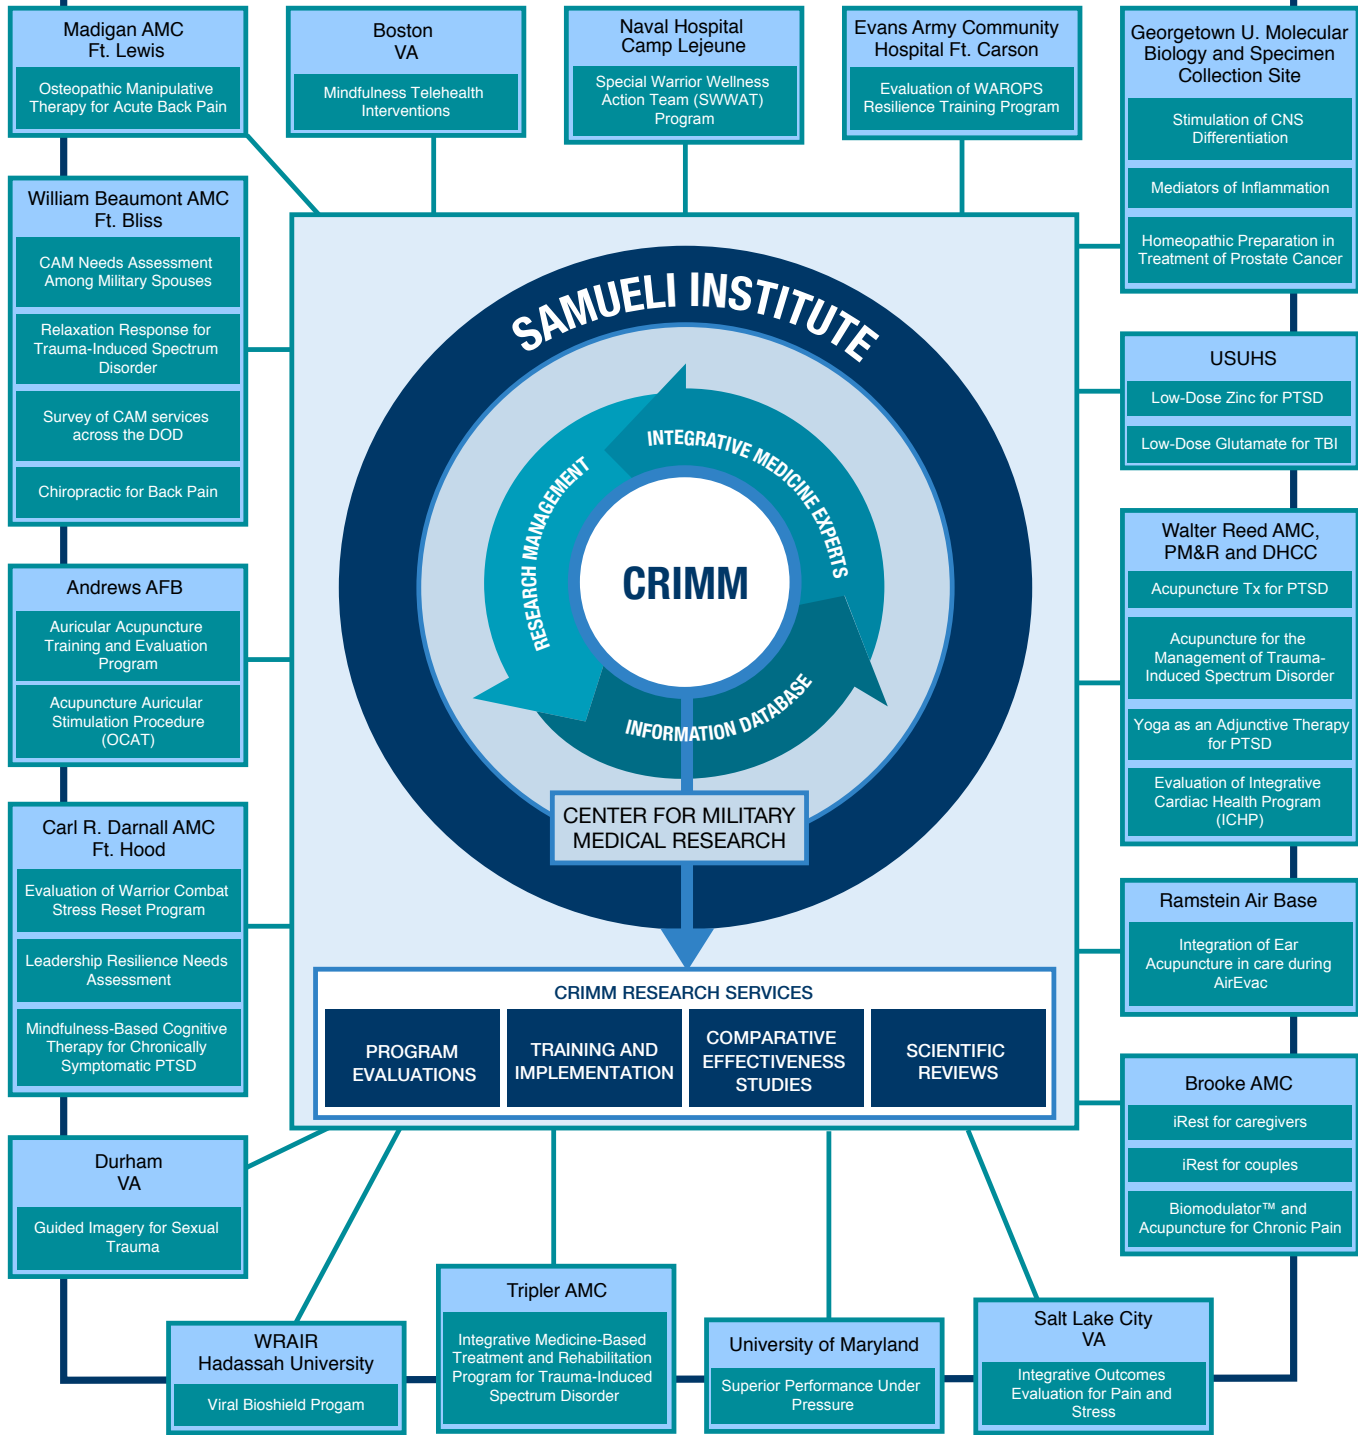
Madigan AMC
Ft. Lewis

Osteopathic Manipulative Therapy for Acute Back Pain

Boston
VA

Mindfulness Telehealth Interventions

Naval Hospital
Camp Lejeune

Special Warrior Wellness Action Team (SWWAT) Program

Evans Army Community Hospital Ft. Carson

Evaluation of WAROPS Resilience Training Program

Georgetown U. Molecular Biology and Specimen Collection Site

Stimulation of CNS Differentiation

Mediators of Inflammation

Homeopathic Preparation in Treatment of Prostate Cancer

William Beaumont AMC
Ft. Bliss

CAM Needs Assessment Among Military Spouses

Relaxation Response for Trauma-Induced Spectrum Disorder

Survey of CAM services across the DOD

Chiropractic for Back Pain

SAMUELI INSTITUTE

INTEGRATIVE MEDICINE EXPERTS

RESEARCH MANAGEMENT

CRIMM

INFORMATION DATABASE

CENTER FOR MILITARY MEDICAL RESEARCH

USUHS

Low-Dose Zinc for PTSD

Low-Dose Glutamate for TBI

Andrews AFB

Auricular Acupuncture Training and Evaluation Program

Acupuncture Auricular Stimulation Procedure (OCAT)

Walter Reed AMC, PM&R and DHCC

Acupuncture Tx for PTSD

Acupuncture for the Management of Trauma-Induced Spectrum Disorder

Yoga as an Adjunctive Therapy for PTSD

Evaluation of Integrative Cardiac Health Program (ICHP)

Carl R. Darnall AMC
Ft. Hood

Evaluation of Warrior Combat Stress Reset Program

Leadership Resilience Needs Assessment

Mindfulness-Based Cognitive Therapy for Chronically Symptomatic PTSD

Ramstein Air Base

Integration of Ear Acupuncture in care during AirEvac

CRIMM RESEARCH SERVICES

| PROGRAM EVALUATIONS | TRAINING AND IMPLEMENTATION | COMPARATIVE EFFECTIVENESS STUDIES | SCIENTIFIC REVIEWS |
|---|---|---|---|

Brooke AMC

iRest for caregivers

iRest for couples

Biomodulator™ and Acupuncture for Chronic Pain

Durham
VA

Guided Imagery for Sexual Trauma

WRAIR
Hadassah University

Viral Bioshield Progam

Tripler AMC

Integrative Medicine-Based Treatment and Rehabilitation Program for Trauma-Induced Spectrum Disorder

University of Maryland

Superior Performance Under Pressure

Salt Lake City
VA

Integrative Outcomes Evaluation for Pain and Stress